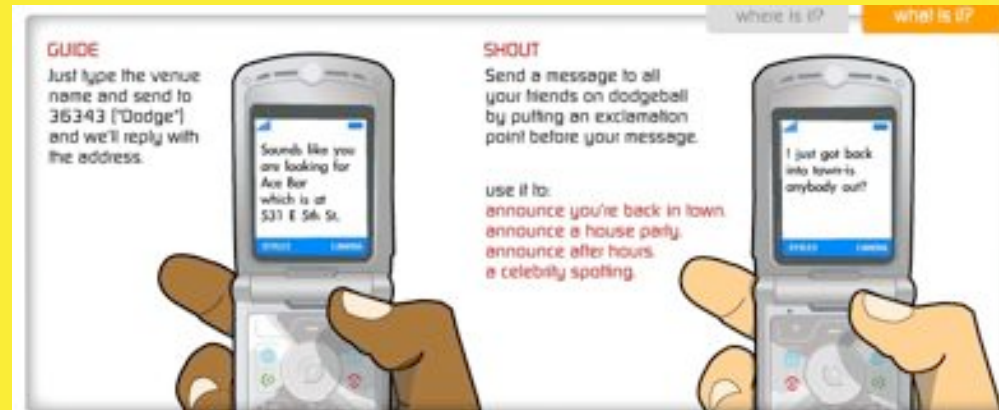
where is it? what is it?

GUIDE
Just type the venue name and send to 36343 ("Dodge") and we'll reply with the address.

Sounds like you are looking for Ace Bar which is at 531 E 5th St.

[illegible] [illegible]

SHOUT
Send a message to all your friends on dodgeball by putting an exclamation point before your message.

use it to:
announce you're back in town.
announce a house party.
announce after hours.
a celebrity spotting.

I just got back into town-is anybody out?

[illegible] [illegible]